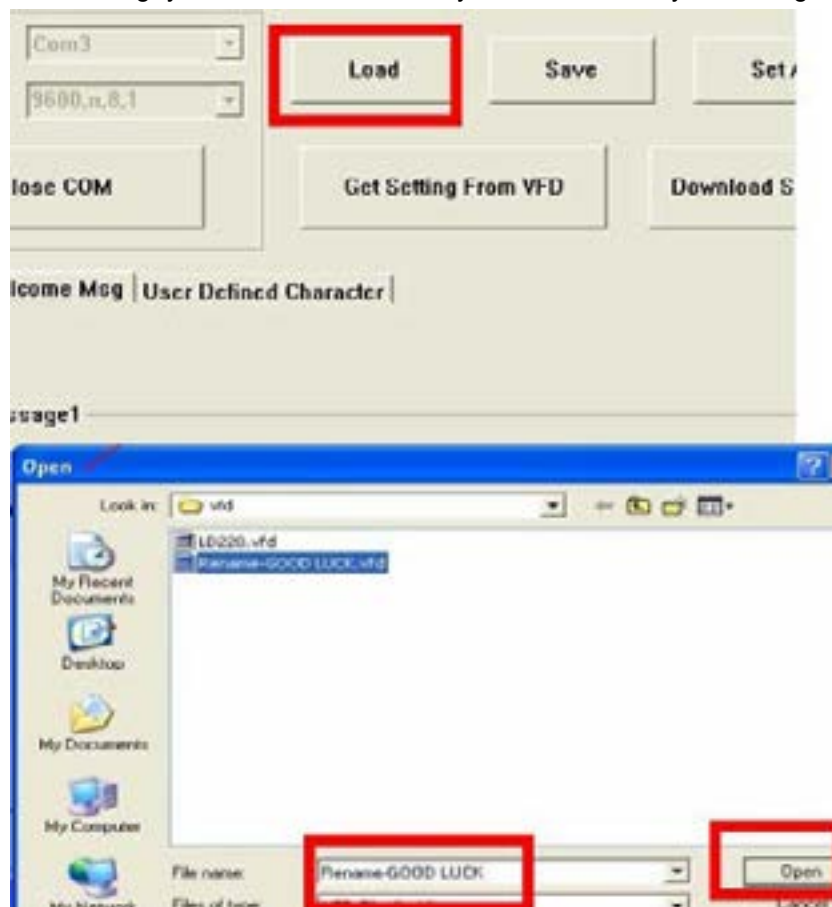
Com3
9600,n,8,1
Load
Save
Set
lose COM
Get Setting From VFD
Download S
lcome Msg | User Defined Character |
ssage1
Open
Look in: vfd
LD220.vfd
Rename-GOOD LUCK.vfd
My Recent Documents
Desktop
My Documents
My Computer
File name: Rename-GOOD LUCK
Open
Files of type: